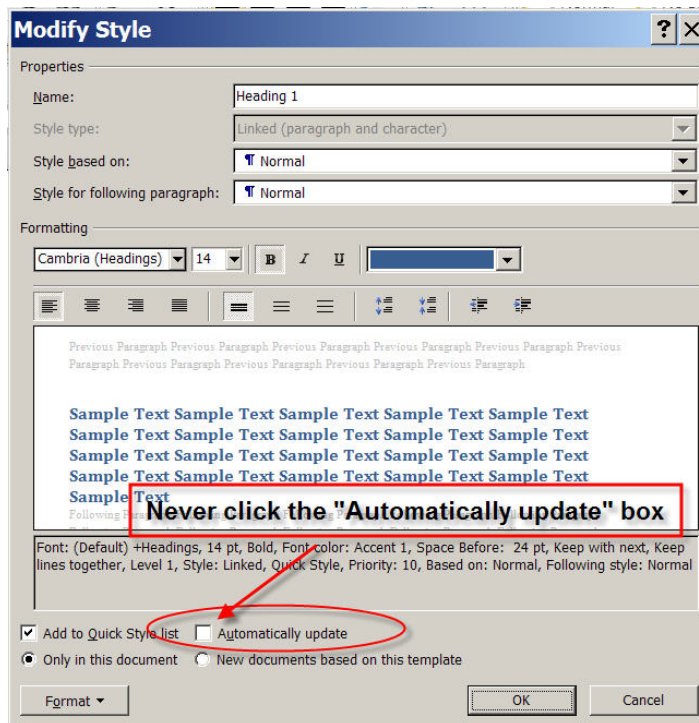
Modify Style

Properties

Name: Heading 1

Style type: Linked (paragraph and character)

Style based on: ¶ Normal

Style for following paragraph: ¶ Normal

Formatting

Cambria (Headings) 14 B I U

Previous Paragraph Previous Paragraph Previous Paragraph Previous Paragraph Previous Paragraph Previous Paragraph Previous Paragraph Previous Paragraph Previous Paragraph

Sample Text Sample Text Sample Text Sample Text Sample Text Sample Text Sample Text Sample Text Sample Text Sample Text Sample Text Sample Text Sample Text Sample Text Sample Text Sample Text Sample Text Sample Text Sample Text Sample Text Sample Text

Following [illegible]

Never click the "Automatically update" box

Font: (Default) +Headings, 14 pt, Bold, Font color: Accent 1, Space Before: 24 pt, Keep with next, Keep lines together, Level 1, Style: Linked, Quick Style, Priority: 10, Based on: Normal, Following style: Normal

Add to Quick Style list Automatically update

Only in this document New documents based on this template

Format OK Cancel